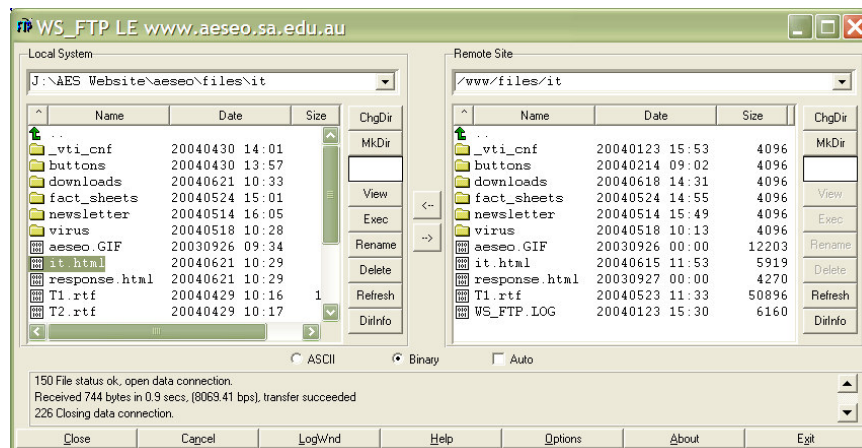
WS_FTP LE www.aeseo.sa.edu.au

Local System

J:\AES Website\aeseo\files\it

| Name | Date | Size |
|---|---|---|
| .. | | |
| _vti_cnf | 20040430 14:01 | |
| buttons | 20040430 13:57 | |
| downloads | 20040621 10:33 | |
| fact_sheets | 20040524 15:01 | |
| newsletter | 20040514 16:05 | |
| virus | 20040518 10:28 | |
| aeseo.GIF | 20030926 09:34 | |
| it.html | 20040621 10:29 | |
| response.html | 20040621 10:29 | |
| T1.rtf | 20040429 10:16 | 1 |
| T2.rtf | 20040429 10:17 | |

ChgDir
MkDir
View
Exec
Rename
Delete
Refresh
DirInfo

<--
-->

Remote Site

/www/files/it

| Name | Date | Size |
|---|---|---|
| .. | | |
| _vti_cnf | 20040123 15:53 | 4096 |
| buttons | 20040214 09:02 | 4096 |
| downloads | 20040618 14:31 | 4096 |
| fact_sheets | 20040524 14:55 | 4096 |
| newsletter | 20040514 15:49 | 4096 |
| virus | 20040518 10:13 | 4096 |
| aeseo.GIF | 20030926 00:00 | 12203 |
| it.html | 20040615 11:53 | 5919 |
| response.html | 20030927 00:00 | 4270 |
| T1.rtf | 20040523 11:33 | 50896 |
| WS_FTP.LOG | 20040123 15:30 | 6160 |

ChgDir
MkDir
View
Exec
Rename
Delete
Refresh
DirInfo

ASCII  Binary  Auto

150 File status ok, open data connection.
Received 744 bytes in 0.9 secs, (8069.41 bps), transfer succeeded
226 Closing data connection.

Close  Cancel  LogWnd  Help  Options  About  Exit